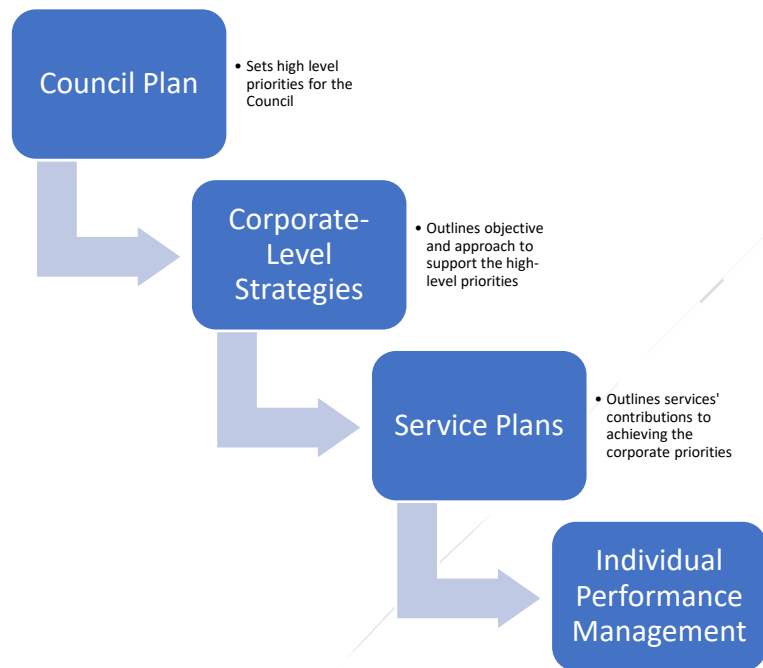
Council Plan

• Sets high level priorities for the Council

Corporate-Level Strategies

• Outlines objective and approach to support the high-level priorities

Service Plans

• Outlines services' contributions to achieving the corporate priorities

Individual Performance Management